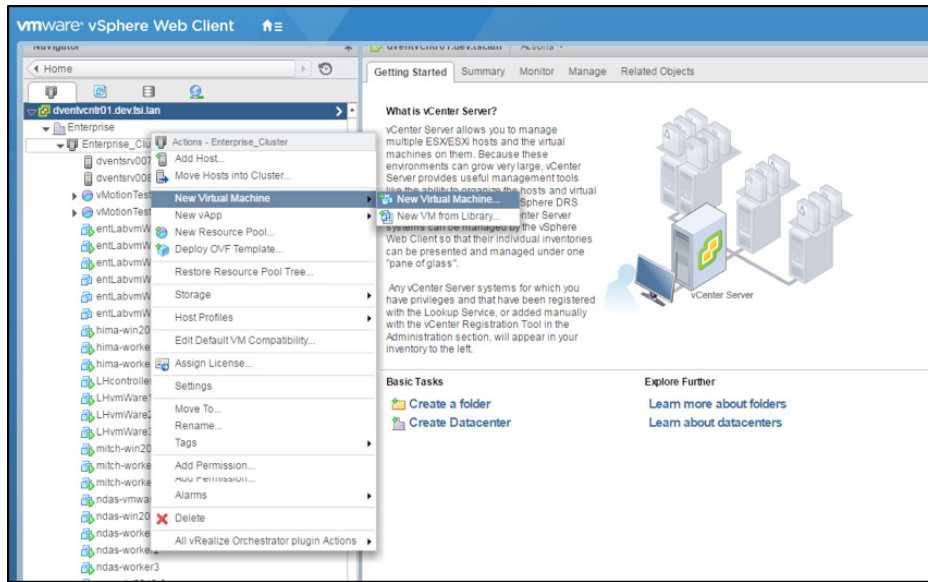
vmware® vSphere Web Client

Navigator

Home

dventvcntr01.dev.tsi.lan

Enterprise
Enterprise_Clu
dventsrv007
dventsrv008
vMotionTest
vMotionTest
entLabvmW
entLabvmW
entLabvmW
entLabvmW
entLabvmW
hima-win20
hima-worke
hima-worke
LHcontrolle
LHvmWare
LHvmWare
LHvmWare
mitch-win20
mitch-worke
mitch-worke
ndas-vmwa
ndas-win20
ndas-worke
ndas-worke
ndas-worker3

Actions - Enterprise_Cluster
Add Host...
Move Hosts into Cluster...
New Virtual Machine
New vApp
New Resource Pool...
Deploy OVF Template...
Restore Resource Pool Tree...
Storage
Host Profiles
Edit Default VM Compatibility...
Assign License...
Settings
Move To...
Rename...
Tags
Add Permission...
Alarms
Delete
All vRealize Orchestrator plugin Actions

New Virtual Machine...
New VM from Library...

dventvcntr01.dev.tsi.lan | Actions

Getting Started | Summary | Monitor | Manage | Related Objects

What is vCenter Server?

vCenter Server allows you to manage multiple ESX/ESXi hosts and the virtual machines on them. Because these environments can grow very large, vCenter Server provides useful management tools like the ability to organize the hosts and virtual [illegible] Sphere DRS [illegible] nter Server systems can be managed by the vSphere Web Client so that their individual inventories can be presented and managed under one "pane of glass".

Any vCenter Server systems for which you have privileges and that have been registered with the Lookup Service, or added manually with the vCenter Registration Tool in the Administration section, will appear in your inventory to the left.

vCenter Server

Basic Tasks
Create a folder
Create Datacenter

Explore Further
Learn more about folders
Learn about datacenters